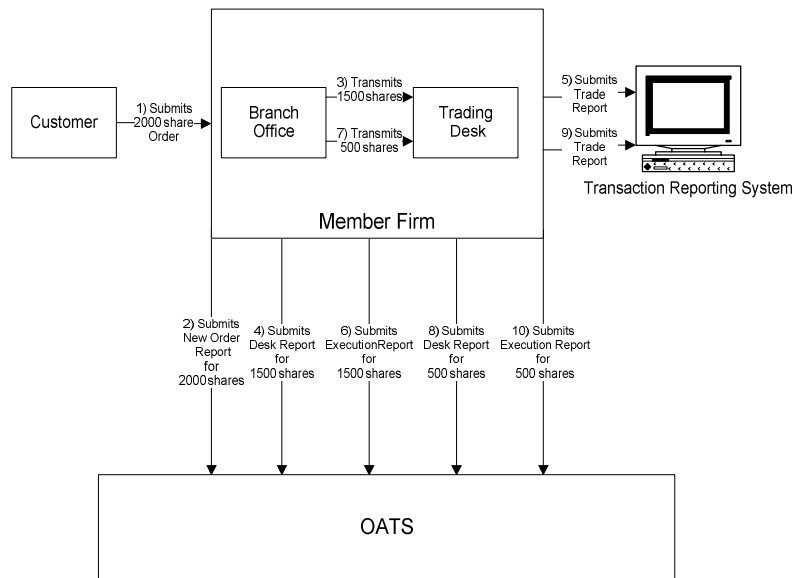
Customer

1) Submits 2000 share Order

Branch Office

3) Transmits 1500 shares

7) Transmits 500 shares

Trading Desk

5) Submits Trade Report

9) Submits Trade Report

Transaction Reporting System

Member Firm

2) Submits New Order Report for 2000 shares

4) Submits Desk Report for 1500 shares

6) Submits ExecutionReport for 1500 shares

8) Submits Desk Report for 500 shares

10) Submits Execution Report for 500 shares

OATS